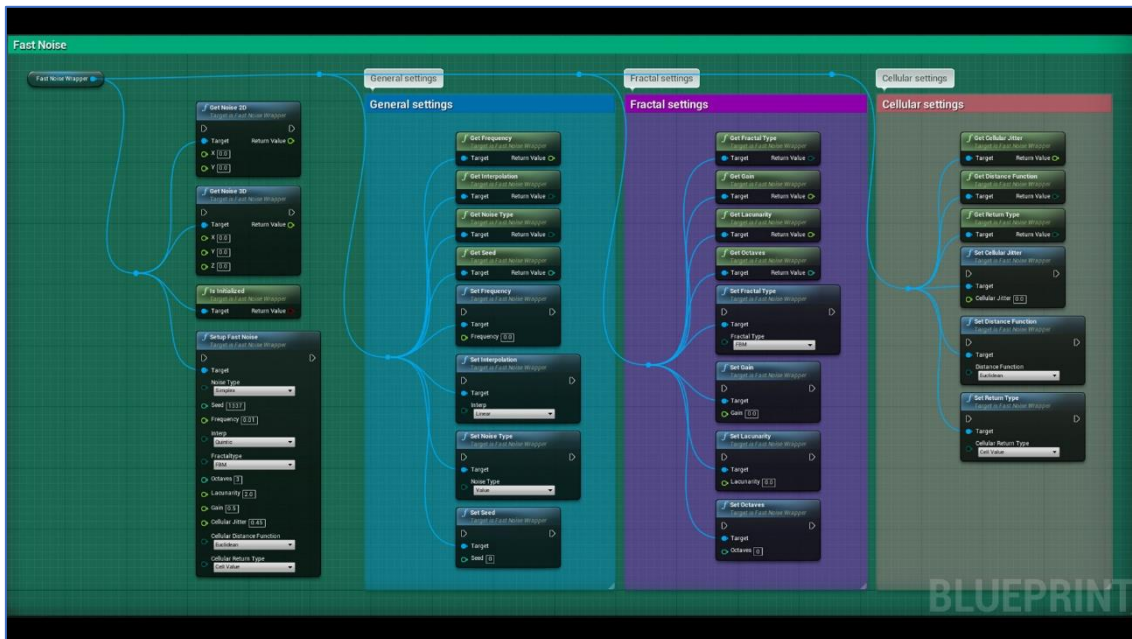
Fast Noise

Fast Noise Wrapper

Get Noise 2D
Target is Fast Noise Wrapper
Target
Return Value
X 0.0
Y 0.0

Get Noise 3D
Target is Fast Noise Wrapper
Target
Return Value
X 0.0
Y 0.0
Z 0.0

Is Initialized
Target is Fast Noise Wrapper
Target
Return Value

Setup Fast Noise
Target is Fast Noise Wrapper
Target
Noise Type
Simplex
Seed 1337
Frequency 0.01
Interp
Quintic
Fractaltype
FBM
Octaves 3
Lacunarity 2.0
Gain 0.5
Cellular Jitter 0.45
Cellular Distance Function
Euclidean
Cellular Return Type
Cell Value

General settings

General settings

Get Frequency
Target is Fast Noise Wrapper
Target
Return Value

Get Interpolation
Target is Fast Noise Wrapper
Target
Return Value

Get Noise Type
Target is Fast Noise Wrapper
Target
Return Value

Get Seed
Target is Fast Noise Wrapper
Target
Return Value

Set Frequency
Target is Fast Noise Wrapper
Target
Frequency 0.0

Set Interpolation
Target is Fast Noise Wrapper
Target
Interp
Linear

Set Noise Type
Target is Fast Noise Wrapper
Target
Noise Type
Value

Set Seed
Target is Fast Noise Wrapper
Target
Seed 0

Fractal settings

Fractal settings

Get Fractal Type
Target is Fast Noise Wrapper
Target
Return Value

Get Gain
Target is Fast Noise Wrapper
Target
Return Value

Get Lacunarity
Target is Fast Noise Wrapper
Target
Return Value

Get Octaves
Target is Fast Noise Wrapper
Target
Return Value

Set Fractal Type
Target is Fast Noise Wrapper
Target
Fractal Type
FBM

Set Gain
Target is Fast Noise Wrapper
Target
Gain 0.0

Set Lacunarity
Target is Fast Noise Wrapper
Target
Lacunarity 0.0

Set Octaves
Target is Fast Noise Wrapper
Target
Octaves 0

Cellular settings

Cellular settings

Get Cellular Jitter
Target is Fast Noise Wrapper
Target
Return Value

Get Distance Function
Target is Fast Noise Wrapper
Target
Return Value

Get Return Type
Target is Fast Noise Wrapper
Target
Return Value

Set Cellular Jitter
Target is Fast Noise Wrapper
Target
Cellular Jitter 0.0

Set Distance Function
Target is Fast Noise Wrapper
Target
Distance Function
Euclidean

Set Return Type
Target is Fast Noise Wrapper
Target
Cellular Return Type
Cell Value

BLUEPRINT